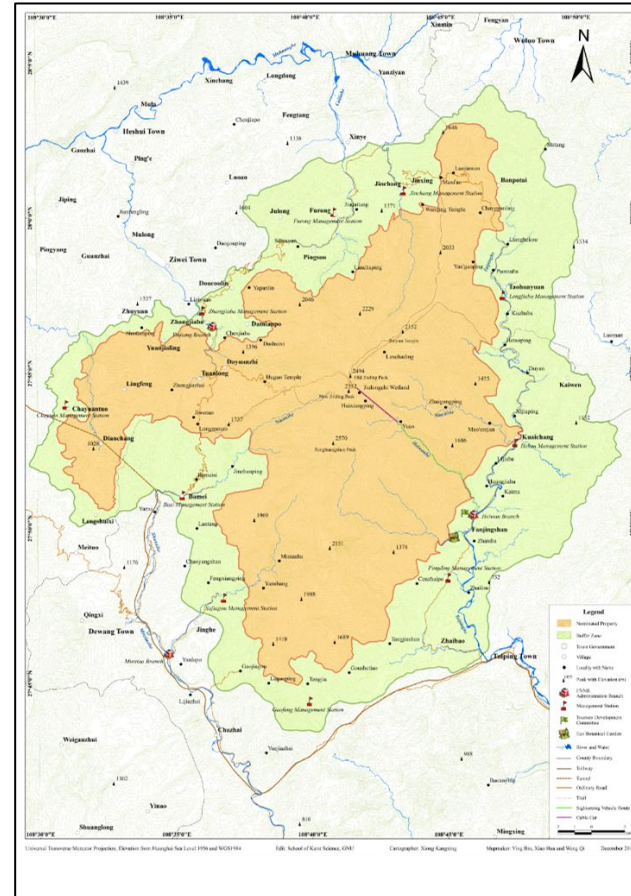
108°30'0"E
108°35'0"E
108°40'0"E
108°45'0"E
108°50'0"E
N
Minhuang Town
Xinmin
Fengyan
Wuduo Town
Xinchang
Longdong
Yanziyan
Mola
Heshui Town
Fengtang
Xinye
Gaozhai
Ping'e
Luoan
Jinxing
Banpotai
Jiping
Jiucheng
Furong
Jiulong
Mulong
Ziwei Town
Pingyang
Guanzhai
Pingnan
Taohuayuan
Dongcaoba
Zhuyuan
Zhangjiaba
Damianpo
Yaojiaping
Dayuanzhi
Yuanjiang
Lingfeng
Kaiwen
Chaywantoo
Diancheng
Kuaichang
Bamei
Longshaidi
Fanjingshan
Meitan
Qingxi
Dewang Town
Jinghe
Zhaihao
Taiping Town
Chazhai
Weiganzhai
Yinao
Shuanglong
Mingxing
2494
2570
2229
2352
Legend
Nominated Property
Buffer Zone
Town Government
Village
Locality with Name
Peak with Elevation (m)
FNNR Administration Branch
Management Station
Tourism Development Committee
Fan Botanical Garden
River and Water
County Boundary
Railway
Expressway
Ordinary Road
Trail
Sightseeing Vehicle Route
Cable Car
Universal Transverse Mercator Projection; Elevation from Huanghai Sea Level 1956 and WGS1984
Edit: School of Karst Science, GNU
Cartographer: Xiong Kangning
Mapmaker: Ying Bin, Xiao Hua and Wang Qi
December 20